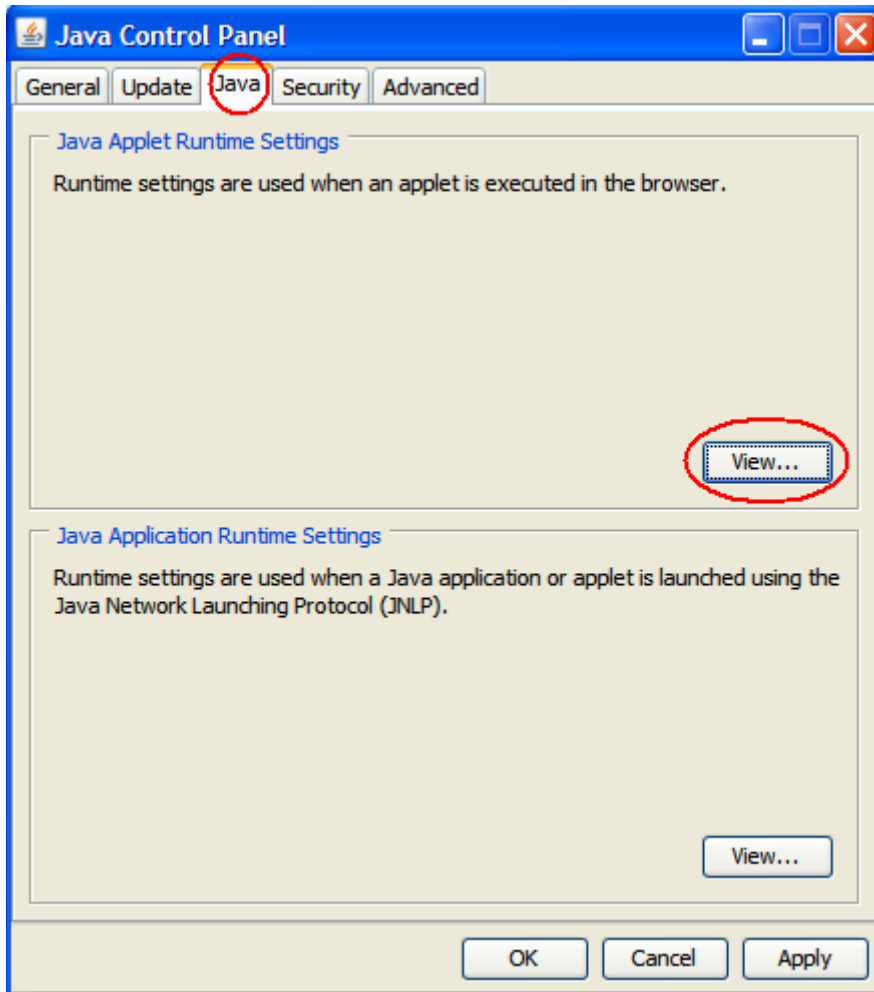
Java Control Panel

General Update Java Security Advanced

Java Applet Runtime Settings

Runtime settings are used when an applet is executed in the browser.

View...

Java Application Runtime Settings

Runtime settings are used when a Java application or applet is launched using the Java Network Launching Protocol (JNLP).

View...

OK Cancel Apply